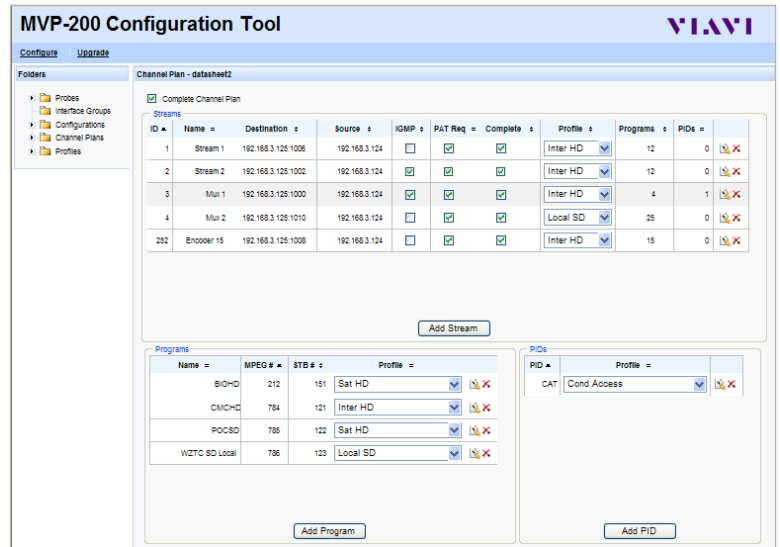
MVP-200 Configuration Tool

VIAVI

Configure Upgrade

Folders

Probes
Interface Groups
Configurations
Channel Plans
Profiles

Channel Plan - datasheet2

Complete Channel Plan

Streams

| ID ▲ | Name ≡ | Destination ≑ | Source ≑ | IGMP ≑ | PAT Req ≑ | Complete ≑ | Profile ≑ | Programs ≑ | PIDs ≡ |
|---|---|---|---|---|---|---|---|---|---|
| 1 | Stream 1 | 192.168.3.125:1006 | 192.168.3.124 | ☐ | ☑ | ☑ | Inter HD | 12 | 0 |
| 2 | Stream 2 | 192.168.3.125:1002 | 192.168.3.124 | ☑ | ☑ | ☑ | Inter HD | 12 | 0 |
| 3 | Mux 1 | 192.168.3.125:1000 | 192.168.3.124 | ☑ | ☑ | ☑ | Inter HD | 4 | 1 |
| 4 | Mux 2 | 192.168.3.125:1010 | 192.168.3.124 | ☐ | ☑ | ☑ | Local SD | 25 | 0 |
| 252 | Encoder 15 | 192.168.3.125:1008 | 192.168.3.124 | ☐ | ☑ | ☑ | Inter HD | 15 | 0 |

Add Stream

Programs

| Name ≡ | MPEG # ▲ | STB # ≑ | Profile ≡ |
|---|---|---|---|
| BIOHD | 212 | 151 | Sat HD |
| CMCHD | 784 | 121 | Inter HD |
| POCSD | 785 | 122 | Sat HD |
| WZTC SD Local | 786 | 123 | Local SD |

Add Program

PIDs

| PID ▲ | Profile ≡ |
|---|---|
| CAT | Cond Access |

Add PID